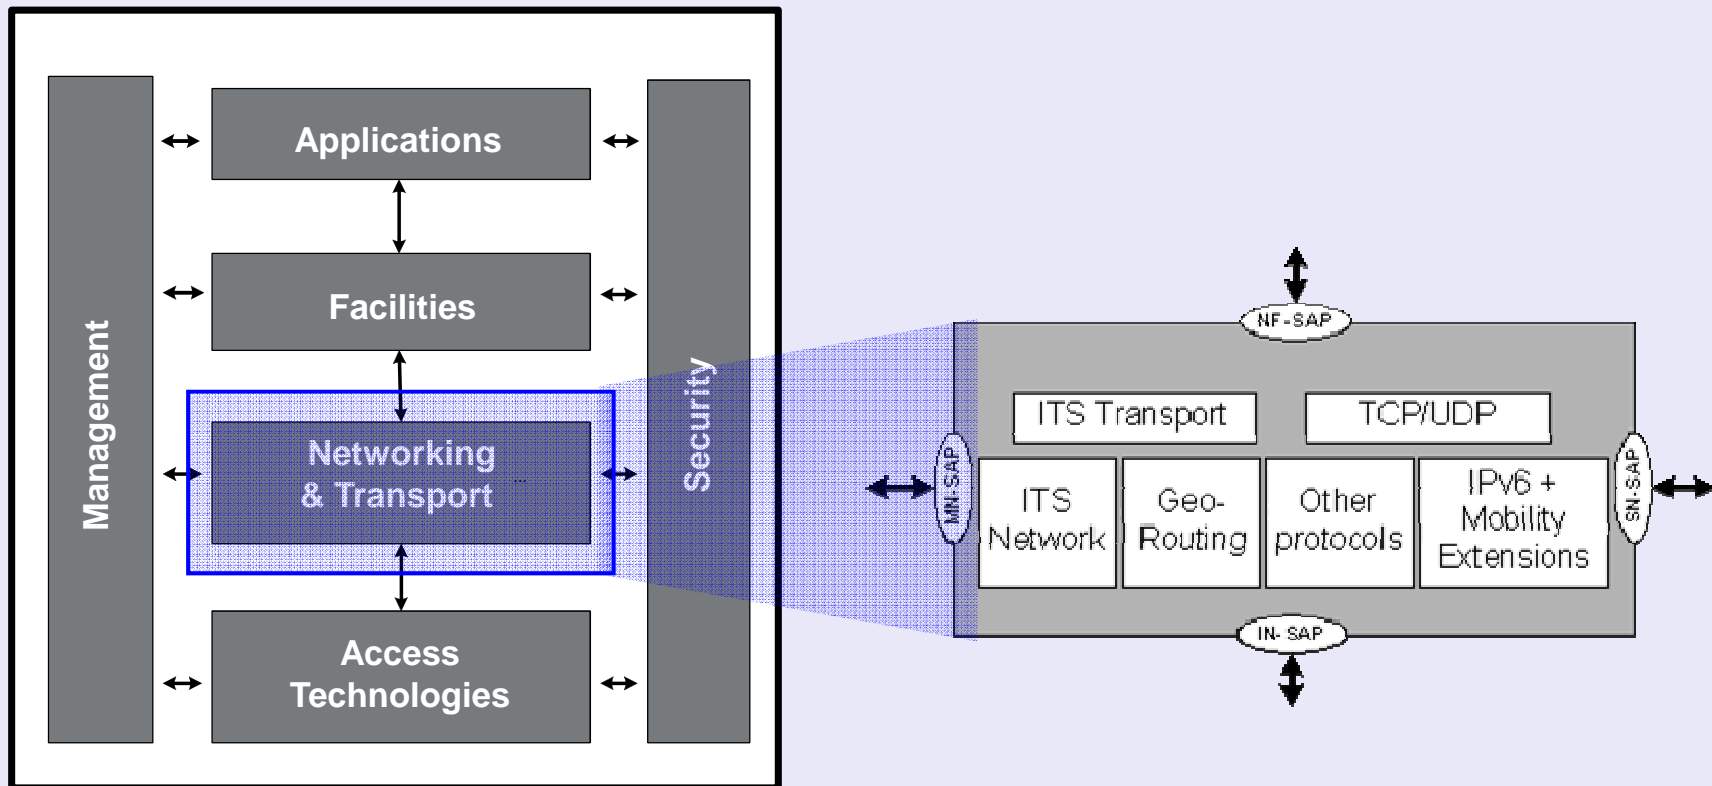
Management

Applications

Facilities

Networking & Transport

Access Technologies

Security

NF-SAP

MN-SAP

ITS Transport

TCP/UDP

ITS Network

Geo-Routing

Other protocols

IPv6 + Mobility Extensions

SN-SAP

IN- SAP